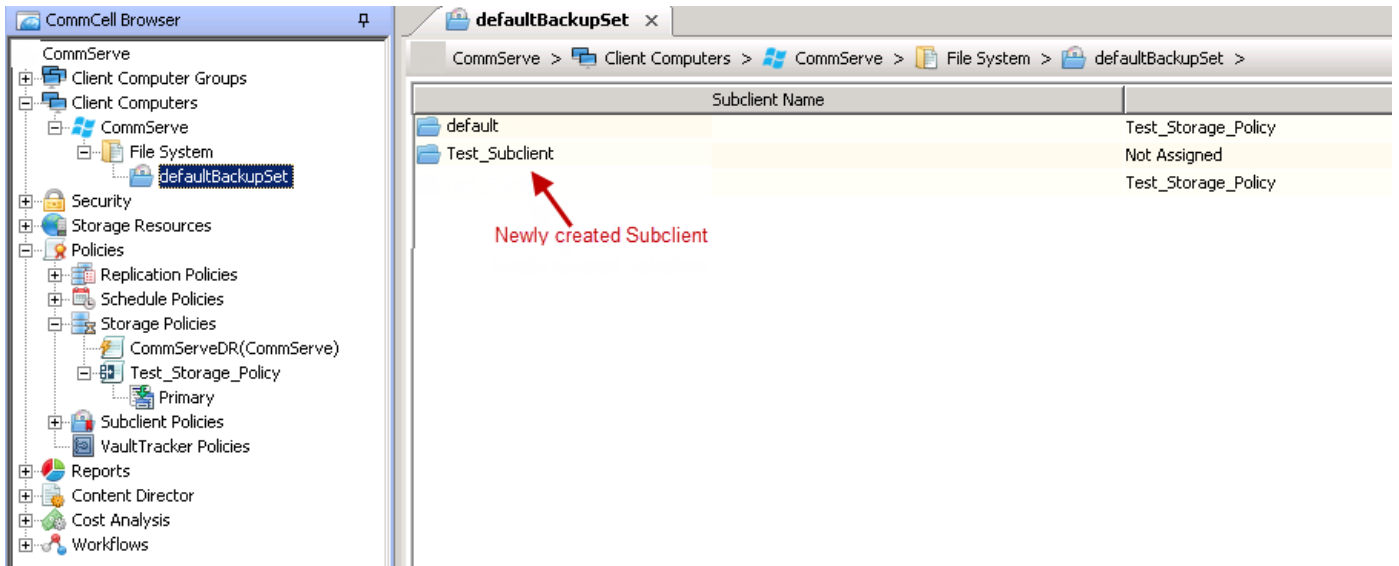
CommCell Browser

CommServe
Client Computer Groups
Client Computers
CommServe
File System
defaultBackupSet
Security
Storage Resources
Policies
Replication Policies
Schedule Policies
Storage Policies
CommServeDR(CommServe)
Test_Storage_Policy
Primary
Subclient Policies
VaultTracker Policies
Reports
Content Director
Cost Analysis
Workflows

defaultBackupSet ×

CommServe > Client Computers > CommServe > File System > defaultBackupSet >

| Subclient Name | |
|---|---|
| default | Test_Storage_Policy |
| Test_Subclient | Not Assigned |
| | Test_Storage_Policy |

Newly created Subclient